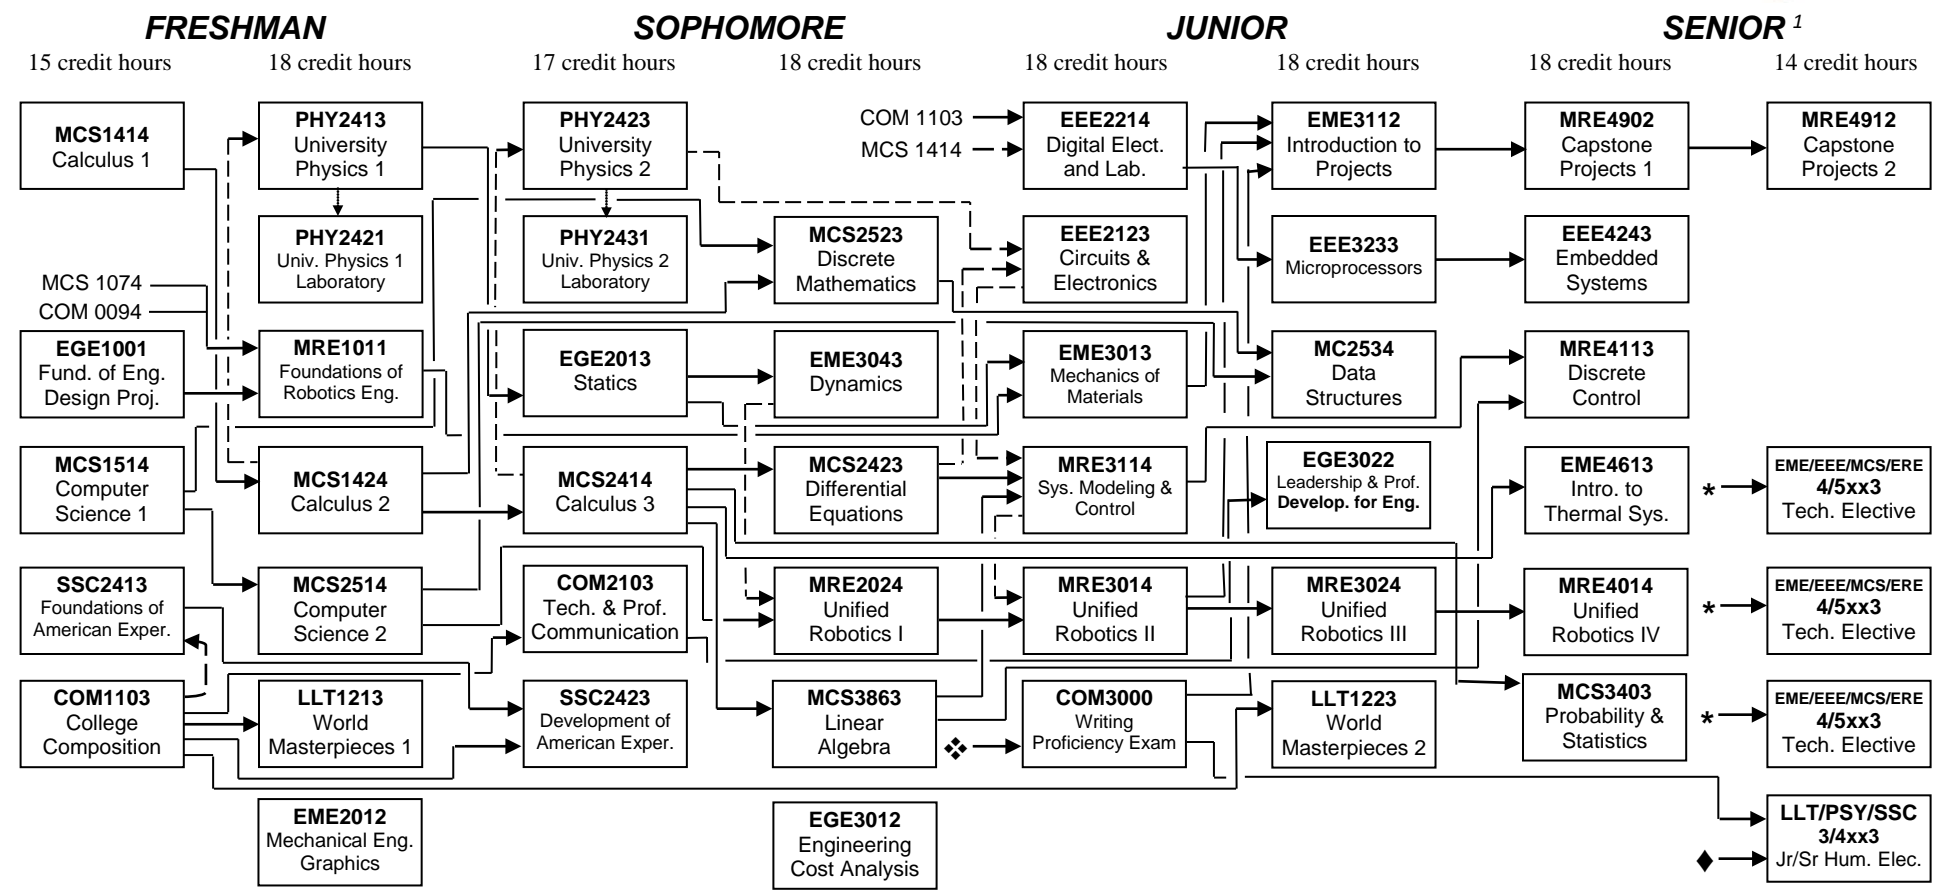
FRESHMAN SOPHOMORE JUNIOR SENIOR $^1$

15 credit hours 18 credit hours 17 credit hours 18 credit hours 18 credit hours 18 credit hours 18 credit hours 14 credit hours

MCS1414
Calculus 1

MCS 1074
COM 0094

EGE1001
Fund. of Eng. Design Proj.

MCS1514
Computer Science 1

SSC2413
Foundations of American Exper.

COM1103
College Composition

PHY2413
University Physics 1

PHY2421
Univ. Physics 1 Laboratory

MRE1011
Foundations of Robotics Eng.

MCS1424
Calculus 2

MCS2514
Computer Science 2

LLT1213
World Masterpieces 1

EME2012
Mechanical Eng. Graphics

PHY2423
University Physics 2

PHY2431
Univ. Physics 2 Laboratory

EGE2013
Statics

MCS2414
Calculus 3

COM2103
Tech. & Prof. Communication

SSC2423
Development of American Exper.

MCS2523
Discrete Mathematics

EME3043
Dynamics

MCS2423
Differential Equations

MRE2024
Unified Robotics I

MCS3863
Linear Algebra

EGE3012
Engineering Cost Analysis

COM 1103
MCS 1414

EEE2214
Digital Elect. and Lab.

EEE2123
Circuits & Electronics

EME3013
Mechanics of Materials

MRE3114
Sys. Modeling & Control

MRE3014
Unified Robotics II

❖

COM3000
Writing Proficiency Exam

EME3112
Introduction to Projects

EEE3233
Microprocessors

MC2534
Data Structures

EGE3022
Leadership & Prof. Develop. for Eng.

MRE3024
Unified Robotics III

LLT1223
World Masterpieces 2

MRE4902
Capstone Projects 1

EEE4243
Embedded Systems

MRE4113
Discrete Control

EME4613
Intro. to Thermal Sys.

MRE4014
Unified Robotics IV

MCS3403
Probability & Statistics

MRE4912
Capstone Projects 2

*
EME/EEE/MCS/ERE 4/5xx3 Tech. Elective

*
EME/EEE/MCS/ERE 4/5xx3 Tech. Elective

*
EME/EEE/MCS/ERE 4/5xx3 Tech. Elective

LLT/PSY/SSC 3/4xx3 Jr/Sr Hum. Elec.
♦